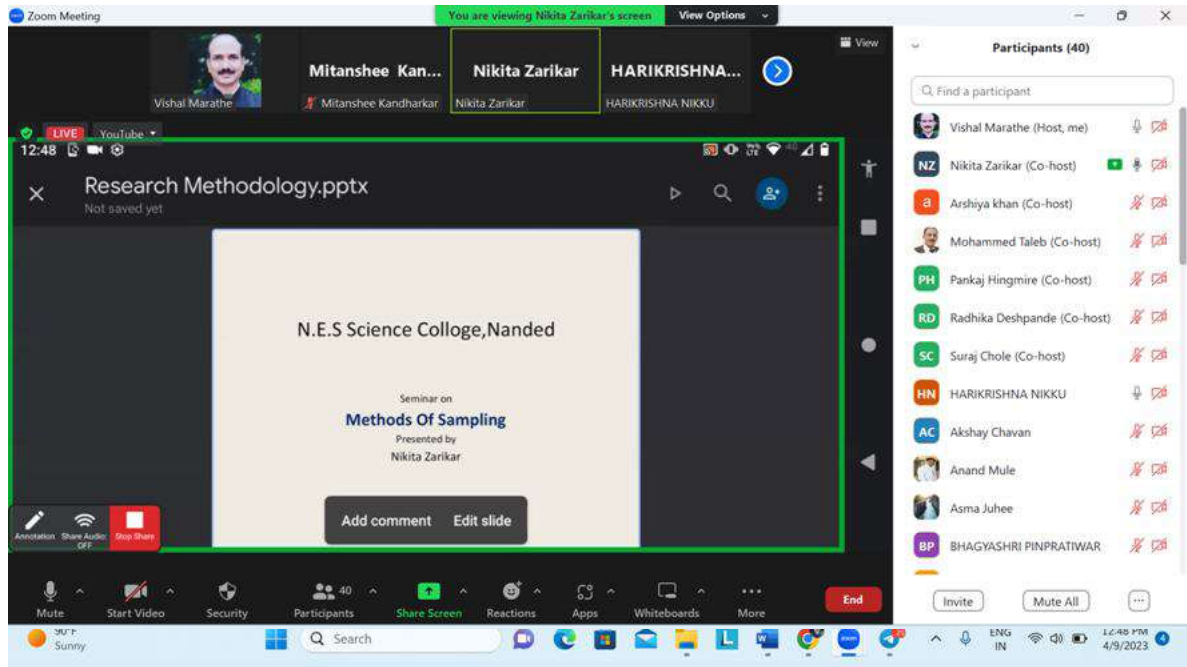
Zoom Meeting

You are viewing Nikita Zarikar's screen

View Options

View

Vishal Marathe

Mitanshee Kan...

Mitanshee Kandharkar

Nikita Zarikar

Nikita Zarikar

HARIKRISHNA...

HARIKRISHNA NIKKU

LIVE

YouTube

12:48

Research Methodology.pptx

Not saved yet

N.E.S Science Collge,Nanded

Seminar on

Methods Of Sampling

Presented by

Nikita Zarikar

Add comment

Edit slide

Annotation

Share Audio: OFF

Stop Share

Participants (40)

Find a participant

Vishal Marathe (Host, me)

NZ Nikita Zarikar (Co-host)

a Arshiya khan (Co-host)

Mohammed Taleb (Co-host)

PH Pankaj Hingmire (Co-host)

RD Radhika Deshpande (Co-host)

SC Suraj Chole (Co-host)

HN HARIKRISHNA NIKKU

AC Akshay Chavan

Anand Mule

Asma Juhee

BP BHAGYASHRI PINPRATIWAR

Invite

Mute All

Mute

Start Video

Security

40

Participants

Share Screen

Reactions

Apps

Whiteboards

More

End

90°F

Sunny

Search

ENG IN

12:48 PM

4/9/2023

4